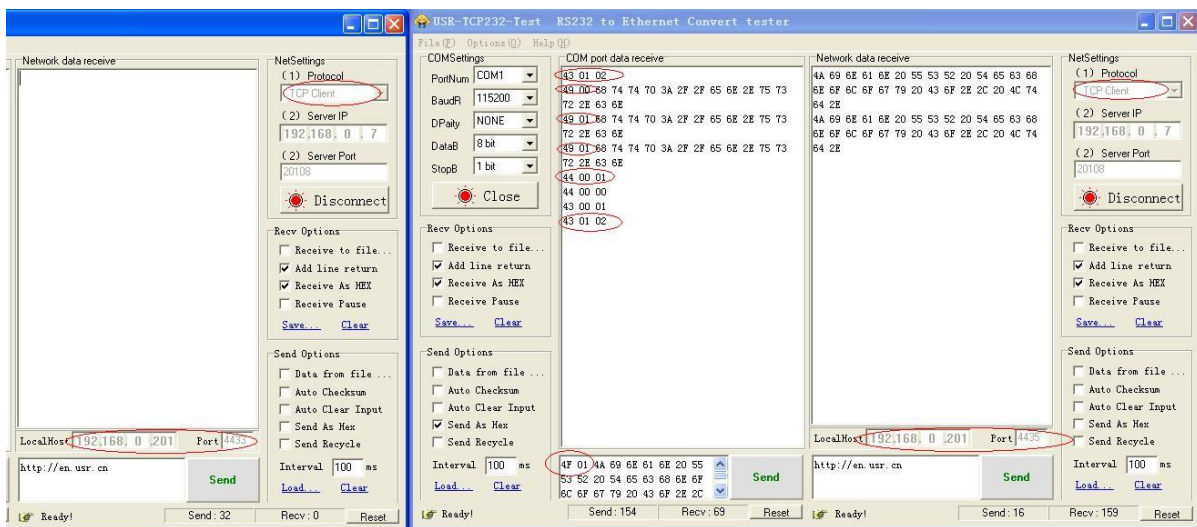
Network data receive

NetSettings
(1) Protocol
TCP Client
(2) Server IP
192.168. 0 . 7
(2) Server Port
20108
Disconnect

Recv Options
Receive to file...
Add line return
Receive As HEX
Receive Pause
Save... Clear

Send Options
Data from file ...
Auto Checksum
Auto Clear Input
Send As Hex
Send Recycle
Interval 100 ms
Load... Clear

LocalHost 192.168. 0 .201 Port 4433

http://en.usr.cn
Send

Ready! Send : 32 Recv : 0 Reset

USR-TCP232-Test RS232 to Ethernet Convert tester
File(F) Options(O) Help(H)

COMSettings
PortNum COM1
BaudR 115200
DPaity NONE
DataB 8 bit
StopB 1 bit
Close

Recv Options
Receive to file...
Add line return
Receive As HEX
Receive Pause
Save... Clear

Send Options
Data from file ...
Auto Checksum
Auto Clear Input
Send As Hex
Send Recycle
Interval 100 ms
Load... Clear

COM port data receive
43 01 02
49 00 68 74 74 70 3A 2F 2F 65 6E 2E 75 73 72 2E 63 6E
49 01 68 74 74 70 3A 2F 2F 65 6E 2E 75 73 72 2E 63 6E
49 01 68 74 74 70 3A 2F 2F 65 6E 2E 75 73 72 2E 63 6E
44 00 01
44 00 00
43 00 01
43 01 02

4F 01 4A 69 6E 61 6E 20 55 53 52 20 54 65 63 68 6E 6F 6C 6F 67 79 20 43 6F 2E 2C
Send

Ready! Send : 154 Recv : 69 Reset

Network data receive
4A 69 6E 61 6E 20 55 53 52 20 54 65 63 68 6E 6F 6C 6F 67 79 20 43 6F 2E 2C 20 4C 74 64 2E
4A 69 6E 61 6E 20 55 53 52 20 54 65 63 68 6E 6F 6C 6F 67 79 20 43 6F 2E 2C 20 4C 74 64 2E

LocalHost 192.168. 0 .201 Port 4435

http://en.usr.cn
Send

Ready! Send : 16 Recv : 159 Reset

NetSettings
(1) Protocol
TCP Client
(2) Server IP
192.168. 0 . 7
(2) Server Port
20108
Disconnect

Recv Options
Receive to file...
Add line return
Receive As HEX
Receive Pause
Save... Clear

Send Options
Data from file ...
Auto Checksum
Auto Clear Input
Send As Hex
Send Recycle
Interval 100 ms
Load... Clear